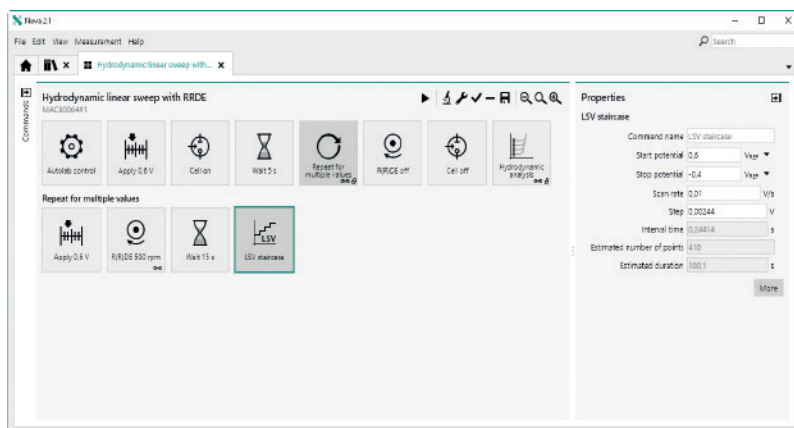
Nova 2.1

File Edit View Measurement Help

Search

Hydrodynamic linear sweep with...

Commands

Hydrodynamic linear sweep with RRDE
MAC80064#1

Autolab control

Apply 0,6 V

Cell on

Wait 5 s

Repeat for multiple values

R(R)DE off

Cell off

Hydrodynamic analysis

Repeat for multiple values

Apply 0,6 V

R(R)DE 500 rpm

Wait 15 s

LSV staircase

Properties

LSV staircase

Command name LSV staircase

Start potential 0,6 $V_{REF}$

Stop potential -0,4 $V_{REF}$

Scan rate 0,01 V/s

Step 0,00244 V

Interval time 0,24414 s

Estimated number of points 410

Estimated duration 100,1 s

More